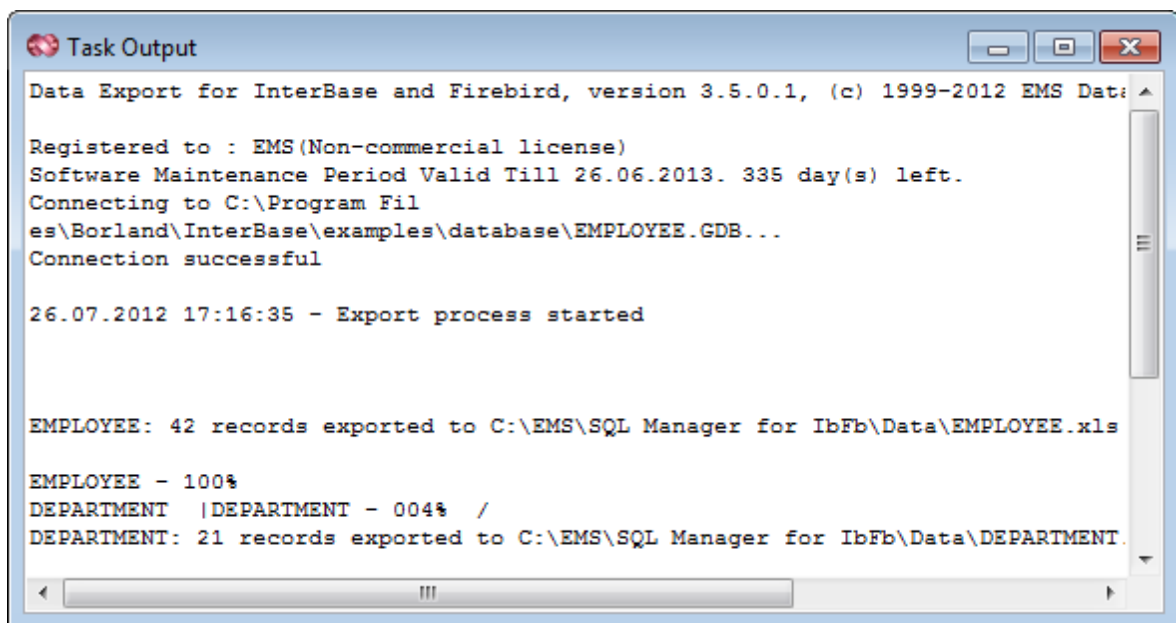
Task Output

Data Export for InterBase and Firebird, version 3.5.0.1, (c) 1999-2012 EMS Data

Registered to : EMS(Non-commercial license)
Software Maintenance Period Valid Till 26.06.2013. 335 day(s) left.
Connecting to C:\Program Fil
es\Borland\InterBase\examples\database\EMPLOYEE.GDB...
Connection successful

26.07.2012 17:16:35 - Export process started

EMPLOYEE: 42 records exported to C:\EMS\SQL Manager for IbFb\Data\EMPLOYEE.xls

EMPLOYEE - 100%
DEPARTMENT |DEPARTMENT - 004% /
DEPARTMENT: 21 records exported to C:\EMS\SQL Manager for IbFb\Data\DEPARTMENT.